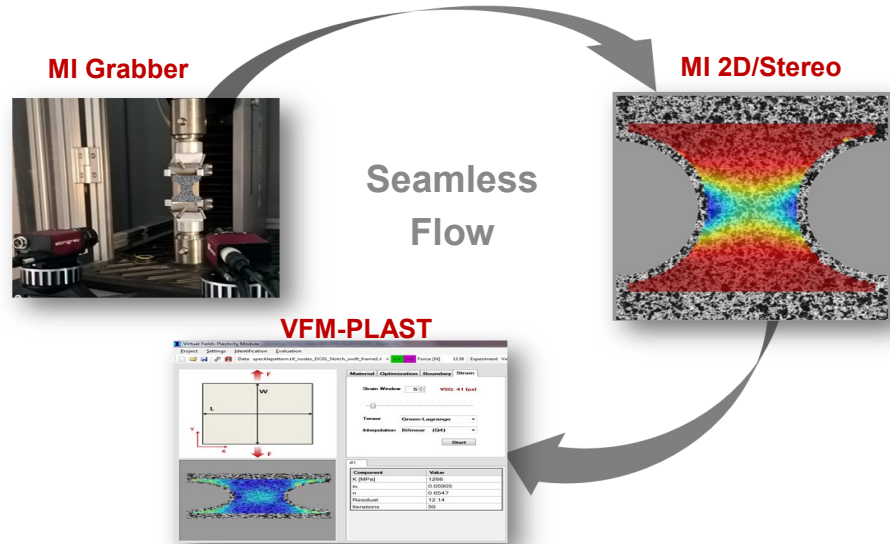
MI Grabber

MI 2D/Stereo

Seamless Flow

VFM-PLAST

Virtual Fields Plasticity Module

Project Settings Identification Evaluation

Data: specklepattern.tif_nodes_DCIS_Notch_swift_frame1.t Force [N] 3138 Experiment

F

W

L

y

x

F

Material Optimization Boundary Strain

Strain Window 5 VDG: 41 [px]

Tensor Green-Lagrange

Interpolation Bilinear (Q4)

Start

| Component | Value |
|---|---|
| K [MPa] | 1266 |
| $\varepsilon_0$ | 0.00905 |
| n | 0.6547 |
| Residual | 12.14 |
| Iterations | 50 |